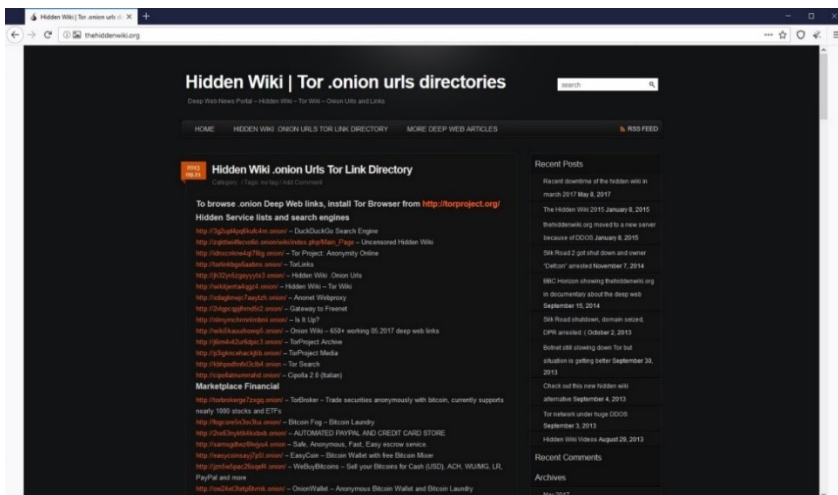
Hidden Wiki | Tor .onion urls d ×

thehiddenwiki.org

Hidden Wiki | Tor .onion urls directories

Deep Web News Portal – Hidden Wiki – Tor Wiki – Onion Urls and Links

search

HOME HIDDEN WIKI .ONION URLS TOR LINK DIRECTORY MORE DEEP WEB ARTICLES RSS FEED

Hidden Wiki .onion Urls Tor Link Directory

Category: | Tags: no tag | Add Comment

To browse .onion Deep Web links, install Tor Browser from http://torproject.org/

Hidden Service lists and search engines

http://3g2upl4pq6kufc4m.onion/ – DuckDuckGo Search Engine
http://zqktlwi4fecvo6ri.onion/wiki/index.php/Main_Page – Uncensored Hidden Wiki
http://dirnxxdraygbifgc.onion/ – Tor Project: Anonymity Online
http://torlinkbgs6aabns.onion/ – TorLinks
http://jh32yv5zgayyyts3.onion/ – Hidden Wiki .Onion Urls
http://wikitjerrta4qgz4.onion/ – Hidden Wiki – Tor Wiki
http://xdagknwjc7aaytzh.onion/ – Anonet Webproxy
http://j4gmgcs6lhvvnk6c2.onion/ – Gateway to Freenet
http://kbhpodhnfxl3clb4.onion/ – Is It Up?
http://wiki5kauuihowqi5.onion/ – Onion Wiki – 658+ working 05.2017 deep web links
http://j6im4v42ur6dpic3.onion/ – TorProject Archive
http://p3igkncehackjkb.onion/ – TorProject Media
http://kbhpodhnfxl3clb4.onion/ – Tor Search
http://cipollatnumrrahd.onion/ – Cipolla 2.0 (Italian)

Marketplace Financial

http://torbrokerge7zxgq.onion/ – TorBroker – Trade securities anonymously with bitcoin, currently supports nearly 1000 stocks and ETFs
http://fogcore5n3ov3tui.onion/ – Bitcoin Fog – Bitcoin Laundry
http://2vx63nyktk4kxbxb.onion/ – AUTOMATED PAYPAL AND CREDIT CARD STORE
http://samsgdtwz6hvjyu4.onion – Safe, Anonymous, Fast, Easy escrow service.
http://easycoinsayj7p5l.onion/ – EasyCoin – Bitcoin Wallet with free Bitcoin Mixer
http://jzn5w5pac26sqef4.onion/ – WeBuyBitcoins – Sell your Bitcoins for Cash (USD), ACH, WU/MG, LR, PayPal and more
http://ow24et3tetp6tvmk.onion/ – OnionWallet – Anonymous Bitcoin Wallet and Bitcoin Laundry

Recent Posts

Recent downtime of the hidden wiki in march 2017 May 8, 2017

The Hidden Wiki 2015 January 8, 2015

thehiddenwiki.org moved to a new server because of DDOS January 8, 2015

Silk Road 2 got shut down and owner "Defcon" arrested November 7, 2014

BBC Horizon showing thehiddenwiki.org in documentary about the deep web September 15, 2014

Silk Road shutdown, domain seized, DPR arrested. ( October 2, 2013

Botnet still slowing down Tor but situation is getting better September 30, 2013

Check out this new hidden wiki alternative September 4, 2013

Tor network under huge DDOS September 3, 2013

Hidden Wiki Videos August 29, 2013

Recent Comments

Archives

May 2017